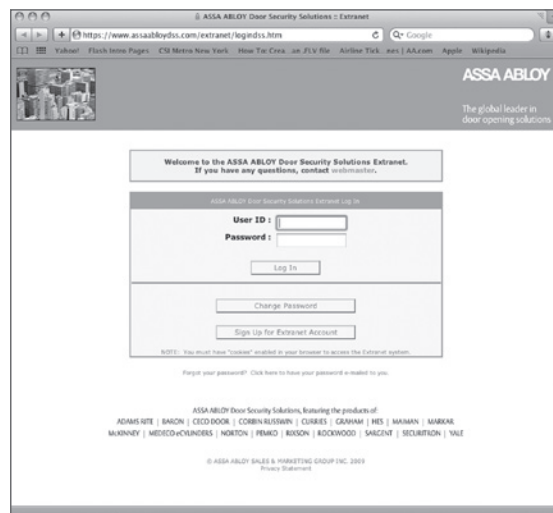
ASSA ABLOY Door Security Solutions :: Extranet

https://www.assaabloydss.com/extranet/logindss.htm

Q- Google

Yahoo! Flash Intro Pages CSI Metro New York How To: Crea...an .FLV file Airline Tick...ees | AA.com Apple Wikipedia

ASSA ABLOY

The global leader in door opening solutions

Welcome to the ASSA ABLOY Door Security Solutions Extranet. If you have any questions, contact webmaster.

ASSA ABLOY Door Security Solutions Extranet Log In

User ID :

Password :

Log In

Change Password

Sign Up for Extranet Account

NOTE: You must have "cookies" enabled in your browser to access the Extranet system.

Forgot your password? Click here to have your password e-mailed to you.

ASSA ABLOY Door Security Solutions, featuring the products of:

ADAMS RITE | BARON | CECO DOOR | CORBIN RUSSWIN | CURRIES | GRAHAM | HES | MAIMAN | MARKAR

McKINNEY | MEDECO eCYLINDERS | NORTON | PEMKO | RIXSON | ROCKWOOD | SARGENT | SECURITRON | YALE

© ASSA ABLOY SALES & MARKETING GROUP INC. 2009

Privacy Statement